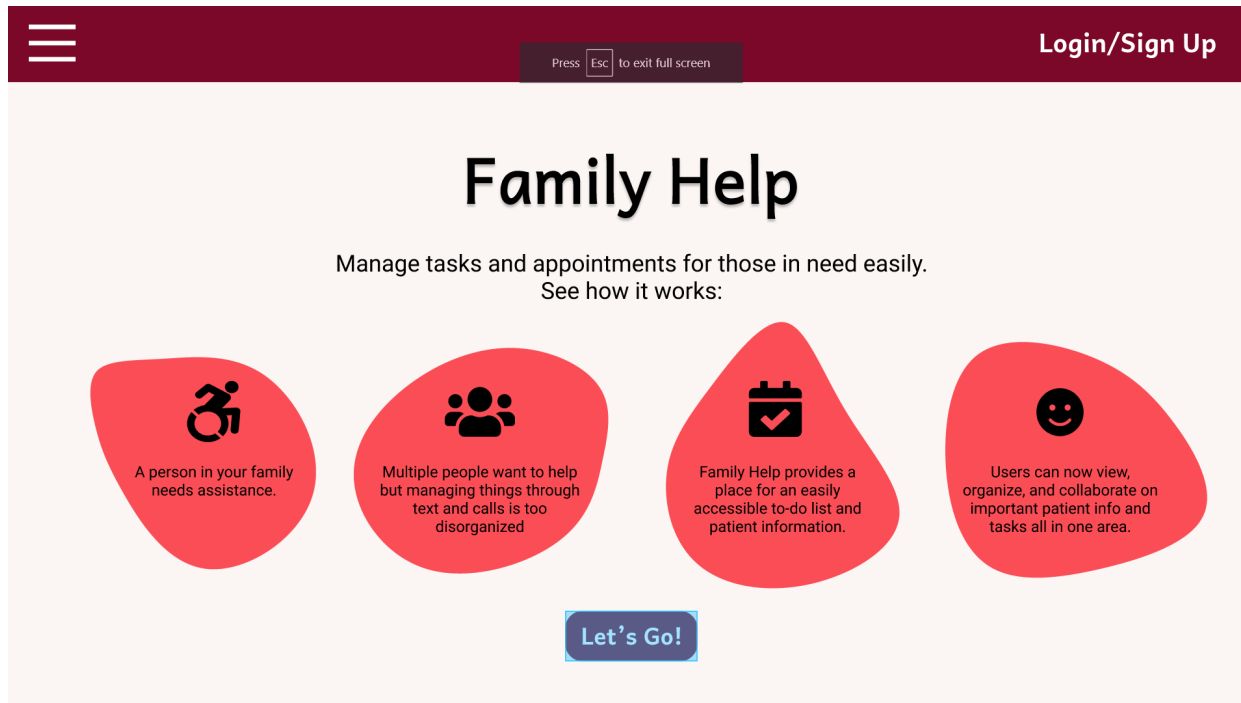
Press Esc to exit full screen

Login/Sign Up

Family Help

Manage tasks and appointments for those in need easily. See how it works:

A person in your family needs assistance.

Multiple people want to help but managing things through text and calls is too disorganized

Family Help provides a place for an easily accessible to-do list and patient information.

Users can now view, organize, and collaborate on important patient info and tasks all in one area.

Let’s Go!